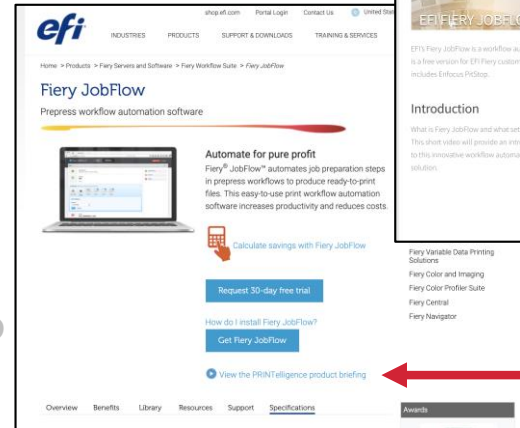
efi

shop.efi.com Portal Login Contact Us United Stat

INDUSTRIES PRODUCTS SUPPORT & DOWNLOADS TRAINING & SERVICES

Home > Products > Fiery Servers and Software > Fiery Workflow Suite > Fiery JobFlow

Fiery JobFlow

Prepress workflow automation software

Automate for pure profit

Fiery® JobFlow™ automates job preparation steps in prepress workflows to produce ready-to-print files. This easy-to-use print workflow automation software increases productivity and reduces costs.

Calculate savings with Fiery JobFlow

Request 30-day free trial

How do I install Fiery JobFlow?

Get Fiery JobFlow

View the PRINTelligence product briefing

Overview Benefits Library Resources Support Specifications

EFI FIERY JOBFLO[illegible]

EFI's Fiery JobFlow is a workflow a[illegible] is a free version for EFI Fiery custom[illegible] includes Enfocus PitStop.

Introduction

What is Fiery JobFlow and what set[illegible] This short video will provide an intr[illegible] to this innovative workflow automa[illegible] solution.

Fiery Variable Data Printing Solutions
Fiery Color and Imaging
Fiery Color Profiler Suite
Fiery Central
Fiery Navigator

Awards